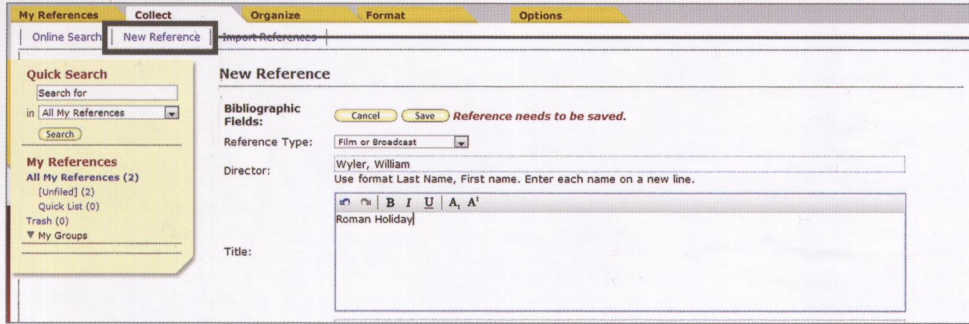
My References Collect Organize Format Options

Online Search | New Reference | Import References

Quick Search

Search for

in All My References

Search

My References

All My References (2)

[Unfiled] (2)

Quick List (0)

Trash (0)

▼ My Groups

New Reference

Bibliographic Fields: Cancel Save Reference needs to be saved.

Reference Type: Film or Broadcast

Director: Wyler, William

Use format Last Name, First name. Enter each name on a new line.

B I U $A_1$ $A^1$

Title: Roman Holiday